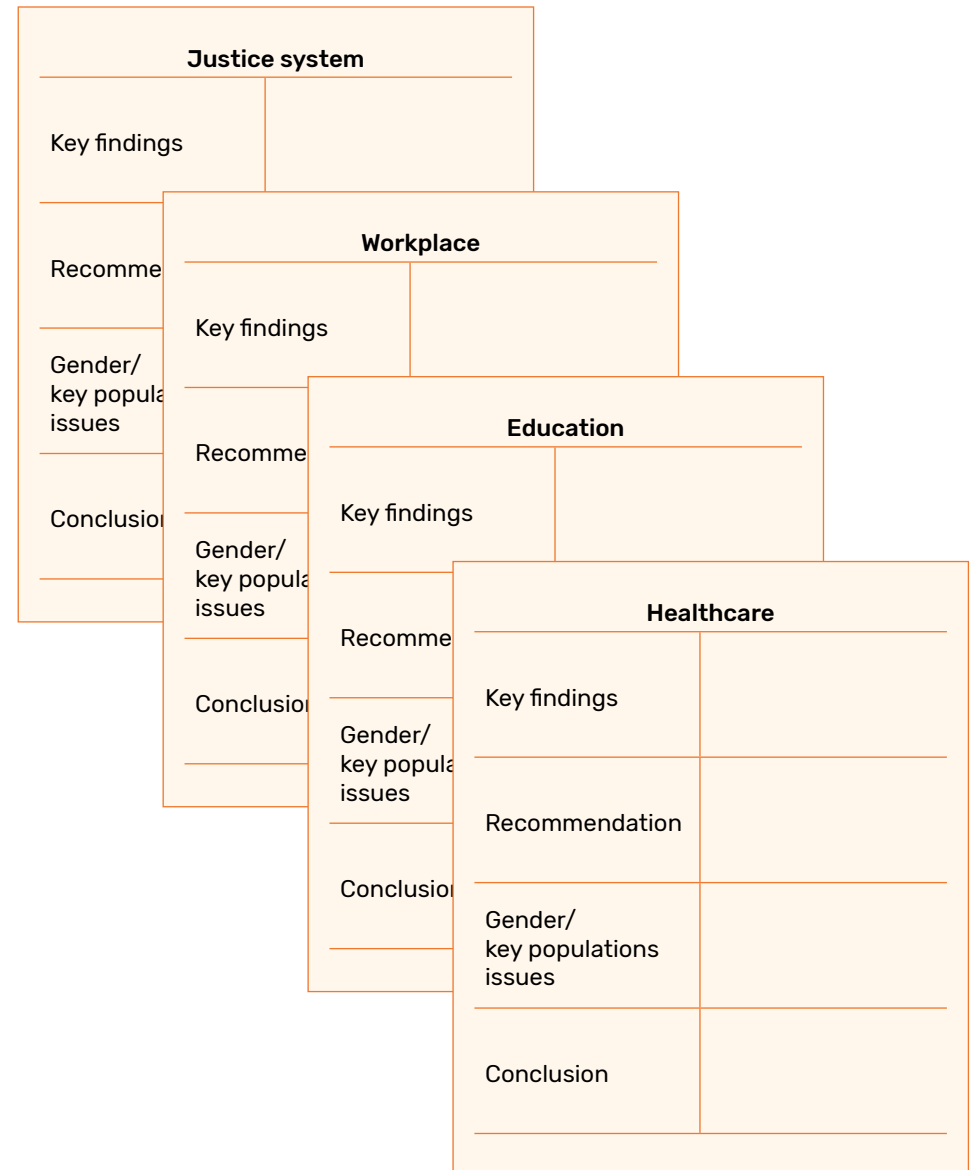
Justice system

Key findings

Recomme

Gender/ key popula issues

Conclusion

Workplace

Key findings

Recomme

Gender/ key popula issues

Conclusion

Education

Key findings

Recomme

Gender/ key popula issues

Conclusion

Healthcare

| | |
|---|---|
| Key findings | |
| Recommendation | |
| Gender/ key populations issues | |
| Conclusion | |